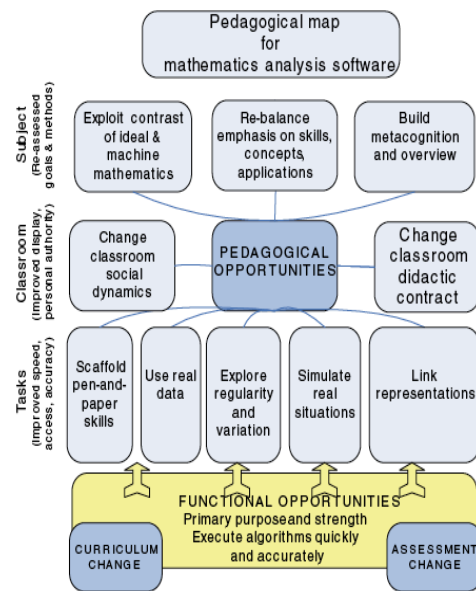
Pedagogical map for mathematics analysis software

Subject (Re-assessed goals & methods)

Exploit contrast of ideal & machine mathematics

Re-balance emphasis on skills, concepts, applications

Build metacognition and overview

Classroom (Improved display, personal authority)

Change classroom social dynamics

PEDAGOGICAL OPPORTUNITIES

Change classroom didactic contract

Tasks (Improved speed, access, accuracy)

Scaffold pen-and-paper skills

Use real data

Explore regularity and variation

Simulate real situations

Link representations

FUNCTIONAL OPPORTUNITIES
Primary purposeand strength
Execute algorithms quickly and accurately

CURRICULUM CHANGE

ASSESSMENT CHANGE